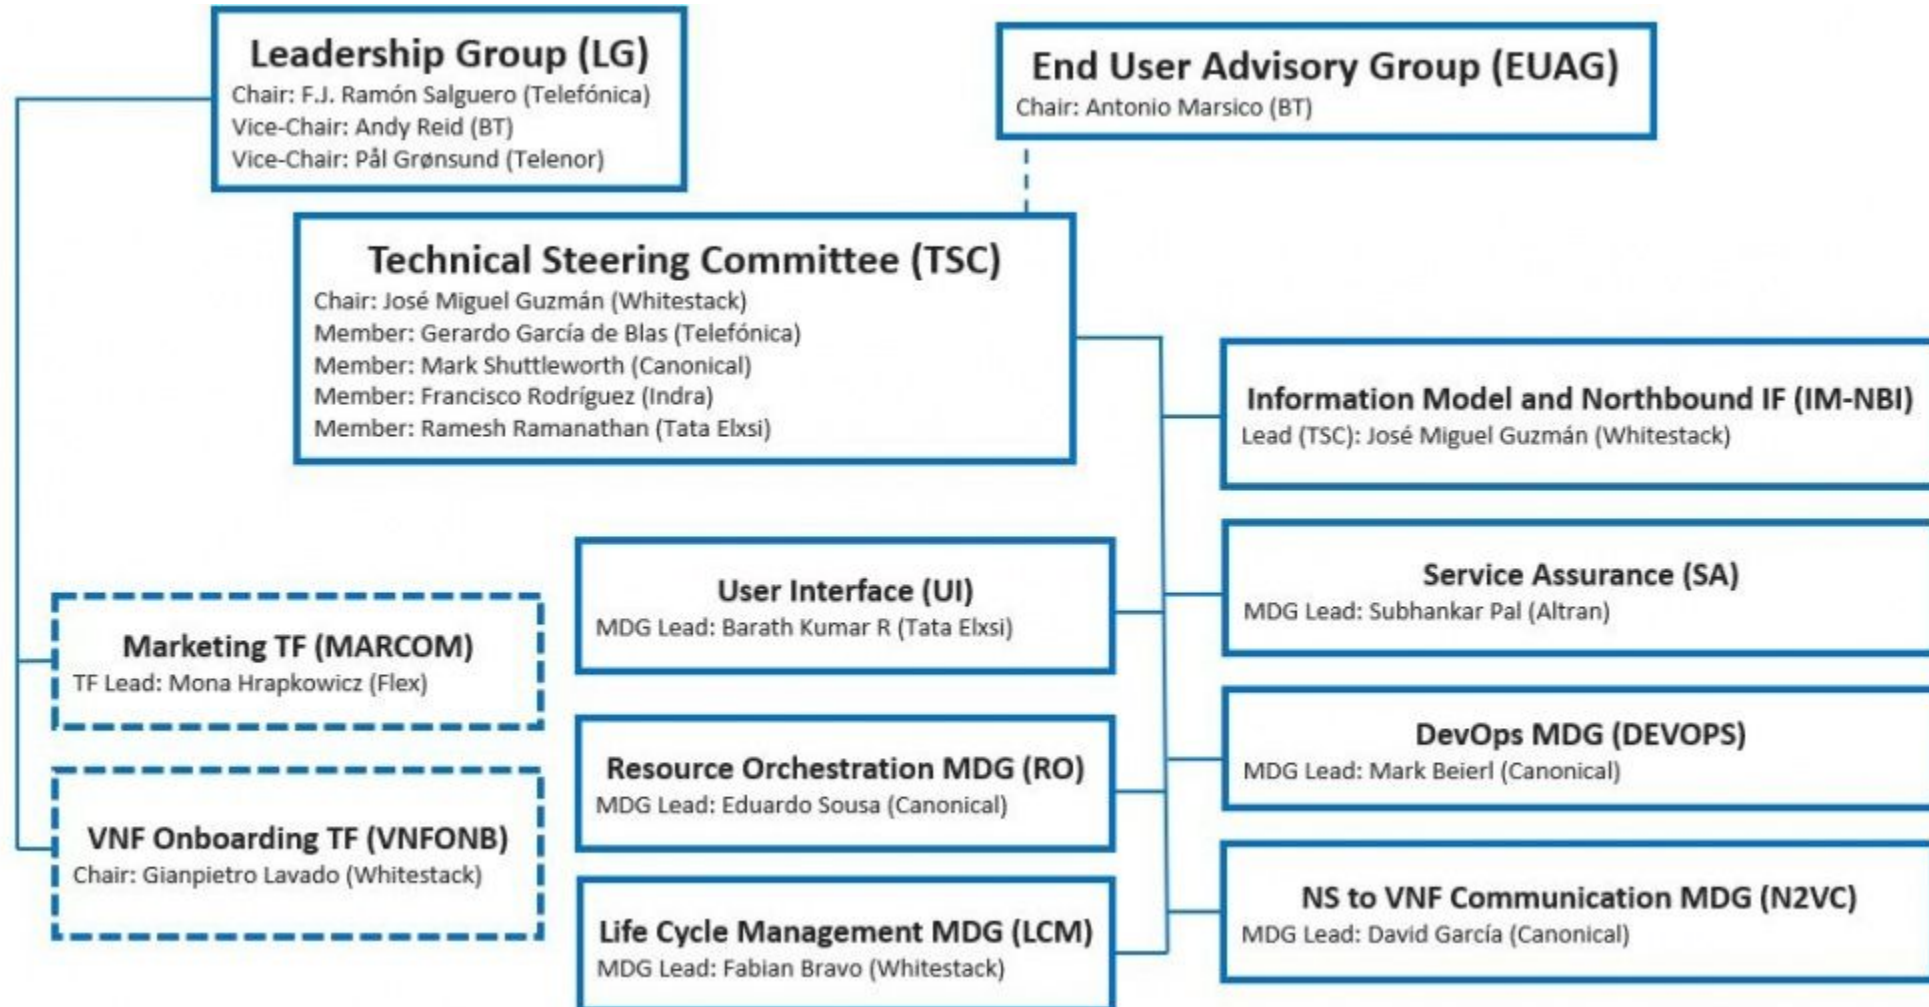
Leadership Group (LG)
Chair: F.J. Ramón Salguero (Telefónica)
Vice-Chair: Andy Reid (BT)
Vice-Chair: Pål Grønsund (Telenor)

End User Advisory Group (EUAG)
Chair: Antonio Marsico (BT)

Technical Steering Committee (TSC)
Chair: José Miguel Guzmán (Whitestack)
Member: Gerardo García de Blas (Telefónica)
Member: Mark Shuttleworth (Canonical)
Member: Francisco Rodríguez (Indra)
Member: Ramesh Ramanathan (Tata Elxsi)

Information Model and Northbound IF (IM-NBI)
Lead (TSC): José Miguel Guzmán (Whitestack)

Marketing TF (MARCOM)
TF Lead: Mona Hrapkowicz (Flex)

User Interface (UI)
MDG Lead: Barath Kumar R (Tata Elxsi)

Service Assurance (SA)
MDG Lead: Subhankar Pal (Altran)

VNF Onboarding TF (VNFONB)
Chair: Gianpietro Lavado (Whitestack)

Resource Orchestration MDG (RO)
MDG Lead: Eduardo Sousa (Canonical)

DevOps MDG (DEVOPS)
MDG Lead: Mark Beierl (Canonical)

Life Cycle Management MDG (LCM)
MDG Lead: Fabian Bravo (Whitestack)

NS to VNF Communication MDG (N2VC)
MDG Lead: David García (Canonical)